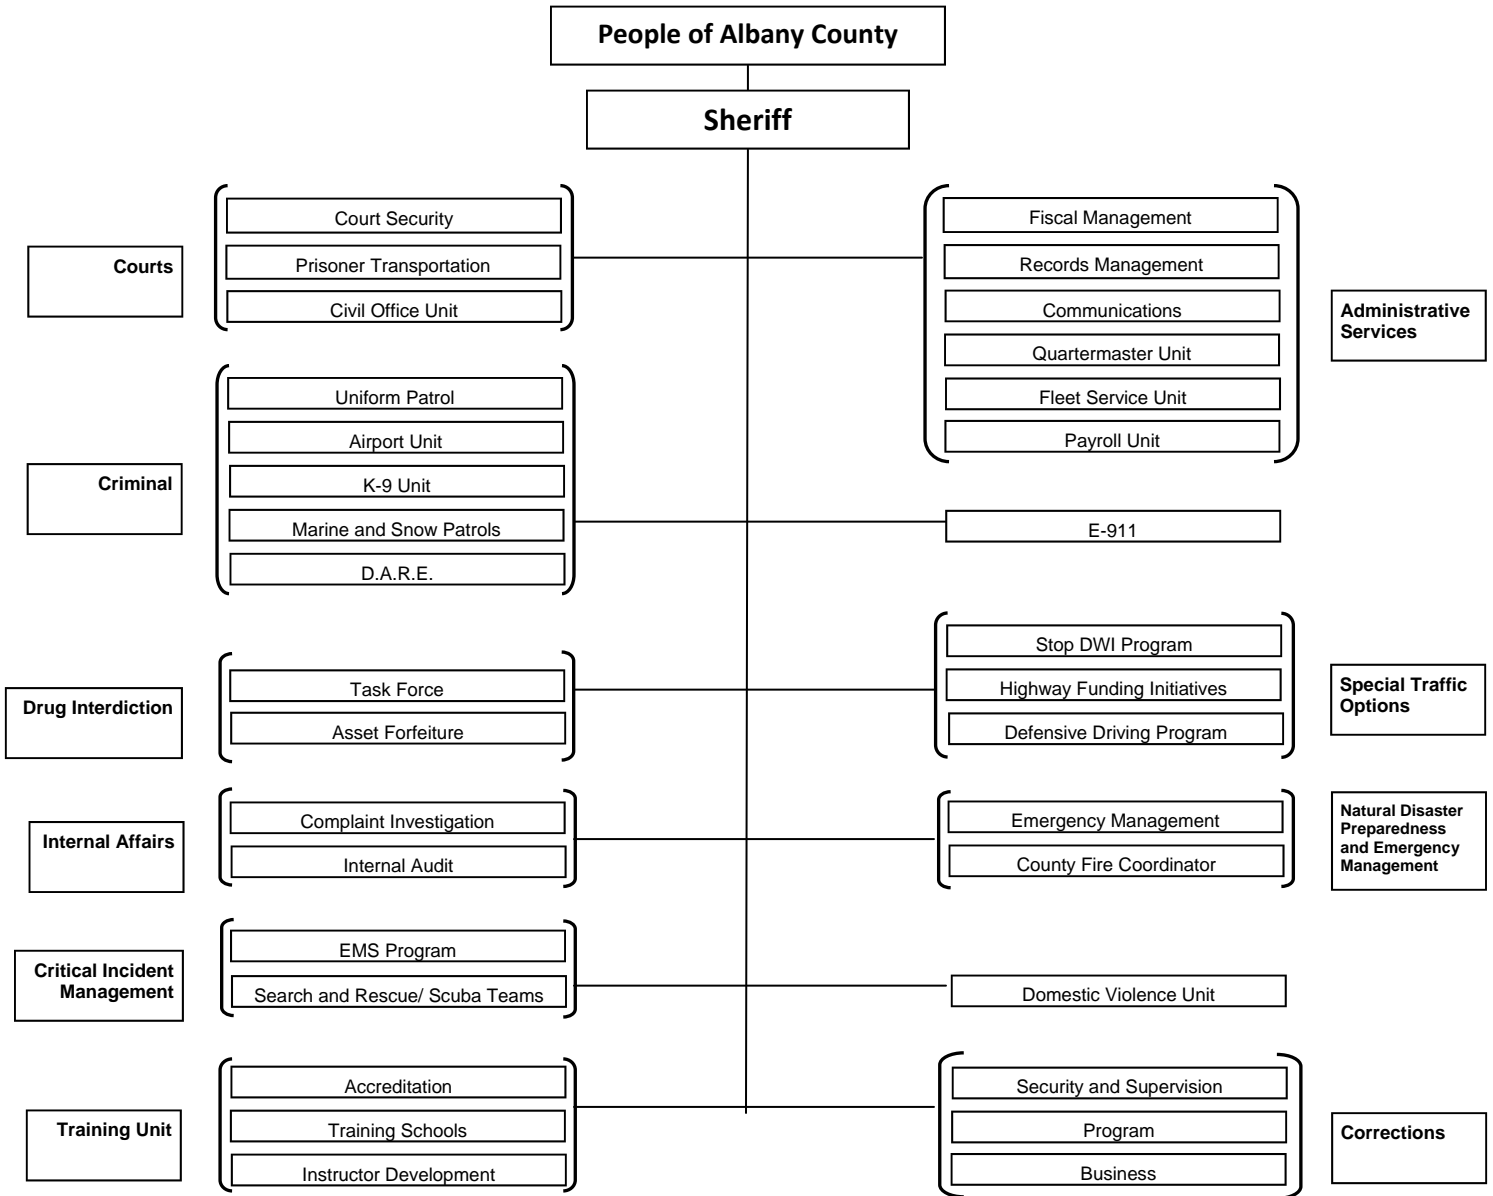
People of Albany County

Sheriff

Courts

Court Security

Prisoner Transportation

Civil Office Unit

Fiscal Management

Records Management

Communications

Quartermaster Unit

Fleet Service Unit

Payroll Unit

Administrative Services

Criminal

Uniform Patrol

Airport Unit

K-9 Unit

Marine and Snow Patrols

D.A.R.E.

E-911

Stop DWI Program

Highway Funding Initiatives

Defensive Driving Program

Special Traffic Options

Drug Interdiction

Task Force

Asset Forfeiture

Internal Affairs

Complaint Investigation

Internal Audit

Emergency Management

County Fire Coordinator

Natural Disaster Preparedness and Emergency Management

Critical Incident Management

EMS Program

Search and Rescue/ Scuba Teams

Domestic Violence Unit

Training Unit

Accreditation

Training Schools

Instructor Development

Security and Supervision

Program

Business

Corrections